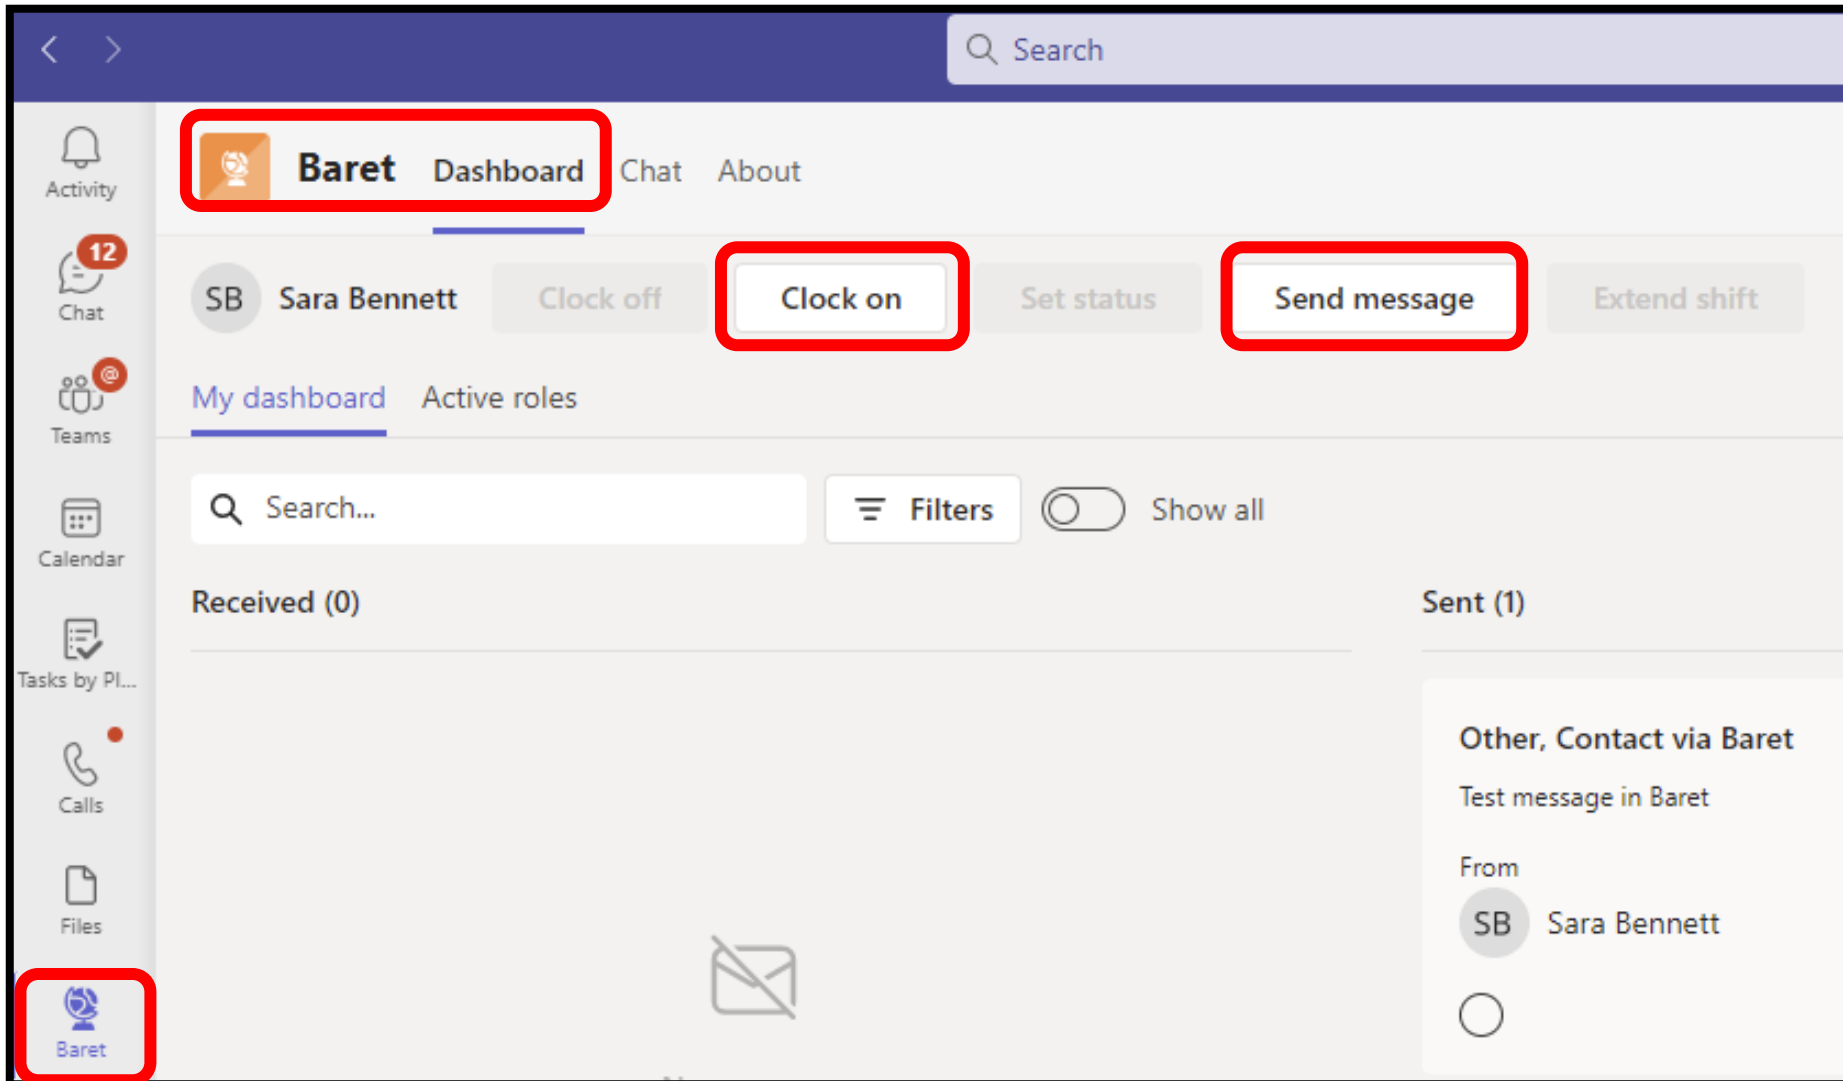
Search

Activity

12
Chat

Teams

Calendar

Tasks by Pl...

Calls

Files

Baret

Baret Dashboard Chat About

SB Sara Bennett Clock off Clock on Set status Send message Extend shift

My dashboard Active roles

Search...

Filters

Show all

Received (0)

Sent (1)

Other, Contact via Baret

Test message in Baret

From

SB Sara Bennett